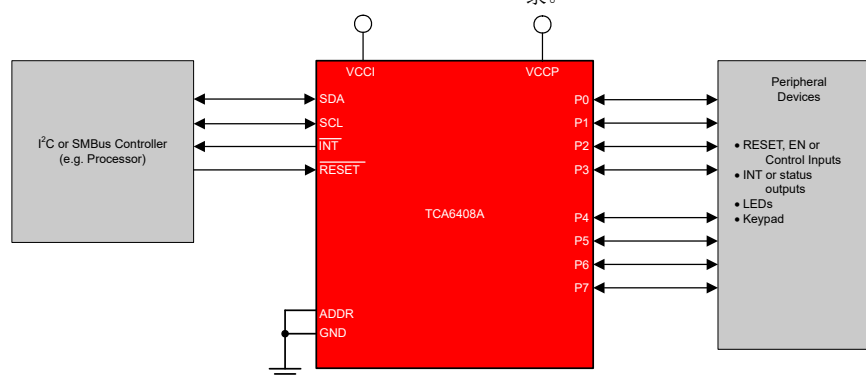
VCCI
VCCP

I$^2$C or SMBus Controller (e.g. Processor)

SDA
SCL
$\overline{INT}$
$\overline{RESET}$

TCA6408A

ADDR
GND

P0
P1
P2
P3
P4
P5
P6
P7

Peripheral Devices

• RESET, EN or Control Inputs
• INT or status outputs
• LEDs
• Keypad